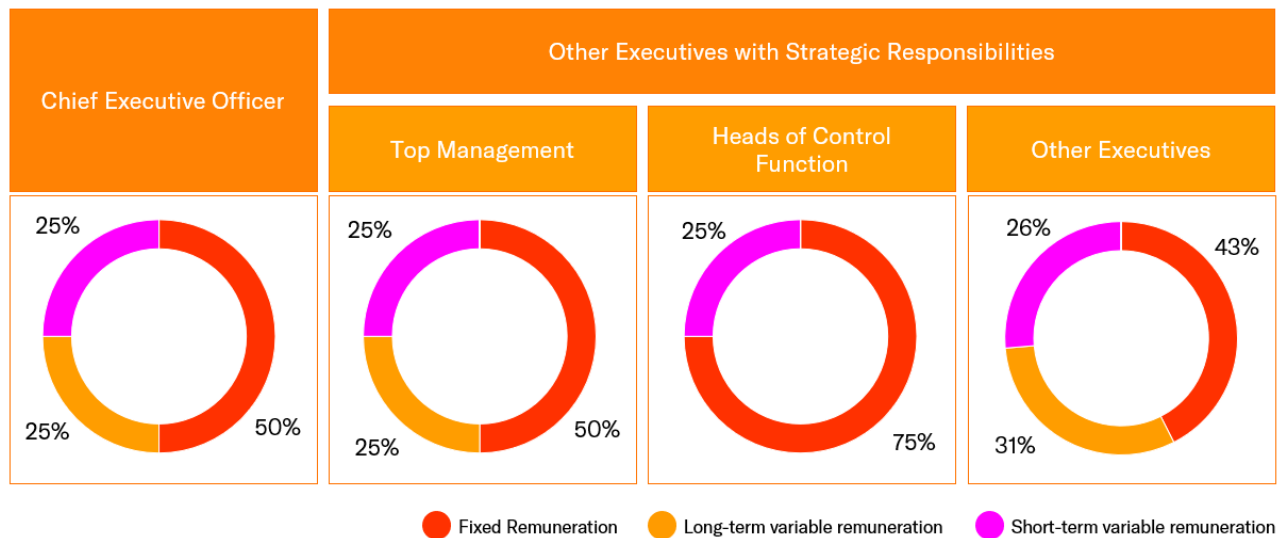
Chief Executive Officer

Other Executives with Strategic Responsibilities

Top Management

Heads of Control Function

Other Executives

25%
25%
50%

25%
25%
50%

25%
75%

26%
43%
31%

Fixed Remuneration
Long-term variable remuneration
Short-term variable remuneration